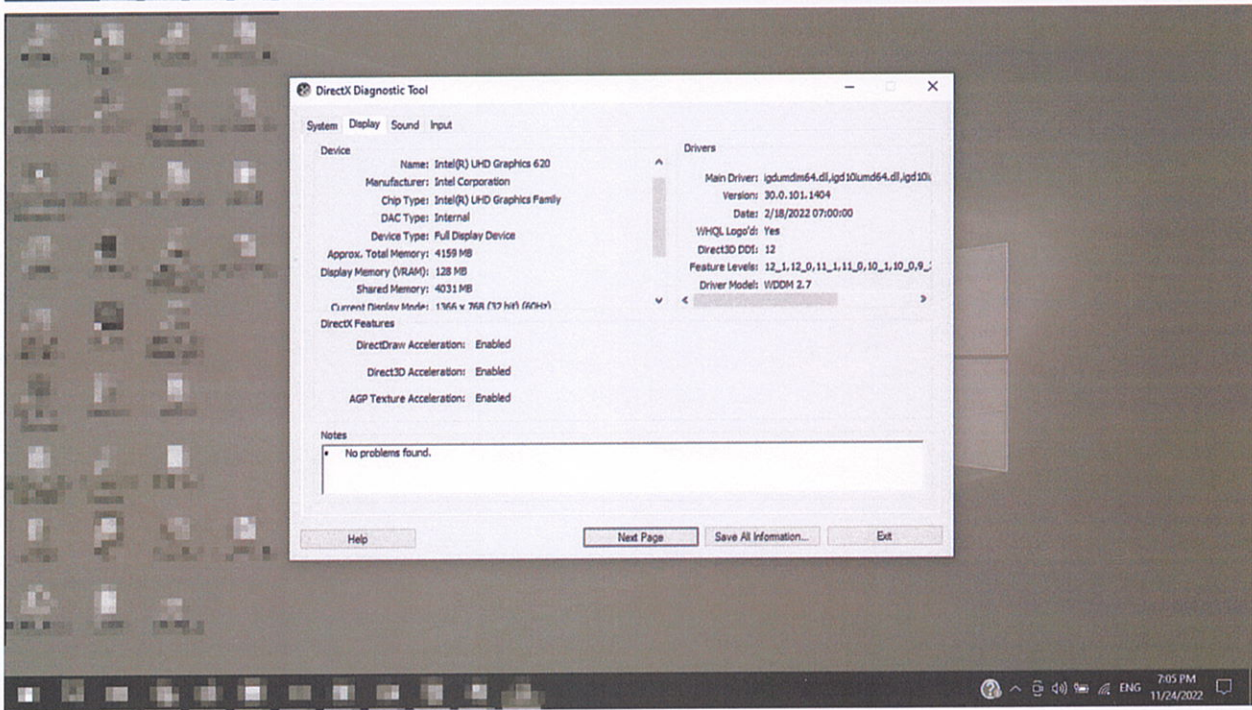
DirectX Diagnostic Tool

System Display Sound Input

Device

Name: Intel(R) UHD Graphics 620
Manufacturer: Intel Corporation
Chip Type: Intel(R) UHD Graphics Family
DAC Type: Internal
Device Type: Full Display Device
Approx. Total Memory: 4159 MB
Display Memory (VRAM): 128 MB
Shared Memory: 4031 MB
Current Display Mode: 1366 x 768 (32 bit) (60Hz)

Drivers

Main Driver: igdumdim64.dll,igd10iumd64.dll,igd10i
Version: 30.0.101.1404
Date: 2/18/2022 07:00:00
WHQL Logo'd: Yes
Direct3D DDI: 12
Feature Levels: 12_1,12_0,11_1,11_0,10_1,10_0,9_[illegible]
Driver Model: WDDM 2.7

DirectX Features

DirectDraw Acceleration: Enabled
Direct3D Acceleration: Enabled
AGP Texture Acceleration: Enabled

Notes

• No problems found.

Help
Next Page
Save All Information...
Exit

ENG
7:05 PM
11/24/2022